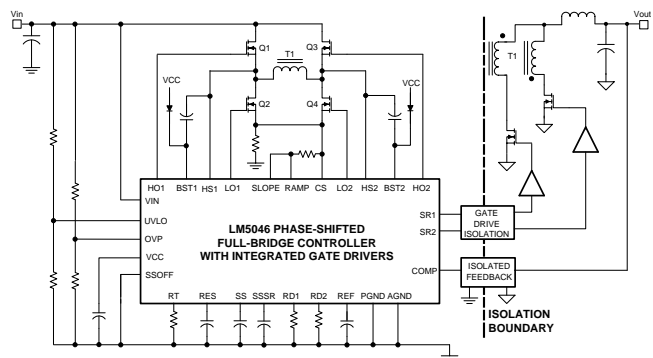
Vin

Vout

Q1

T1

Q3

VCC

VCC

Q2

Q4

T1

HO1 BST1 HS1 LO1 SLOPE RAMP CS LO2 HS2 BST2 HO2

VIN

UVLO

OVP

VCC

SSOFF

LM5046 PHASE-SHIFTED FULL-BRIDGE CONTROLLER WITH INTEGRATED GATE DRIVERS

SR1

SR2

GATE DRIVE ISOLATION

COMP

ISOLATED FEEDBACK

RT RES SS SSSR RD1 RD2 REF PGND AGND

ISOLATION BOUNDARY